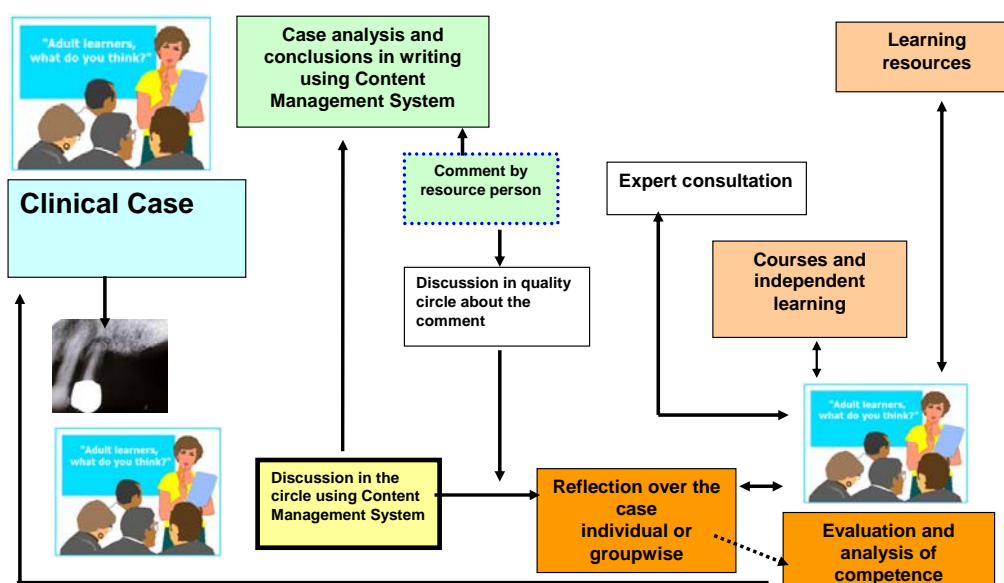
"Adult learners, what do you think?"

Clinical Case

Case analysis and conclusions in writing using Content Management System

Comment by resource person

Discussion in quality circle about the comment

"Adult learners, what do you think?"

Discussion in the circle using Content Management System

Reflection over the case individual or groupwise

Expert consultation

Learning resources

Courses and independent learning

"Adult learners, what do you think?"

Evaluation and analysis of competence